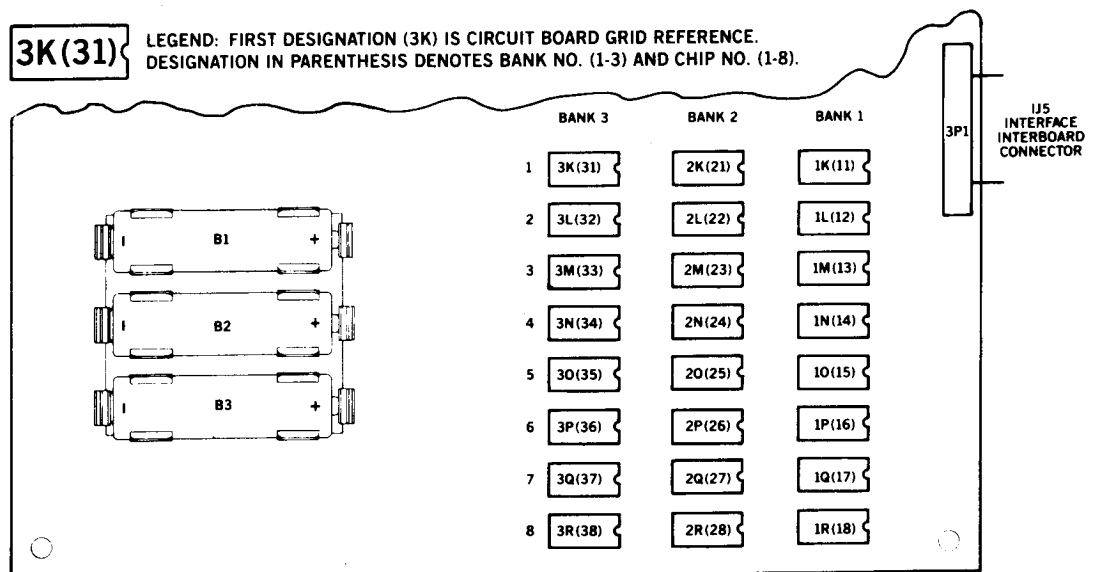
3K(31)

LEGEND: FIRST DESIGNATION (3K) IS CIRCUIT BOARD GRID REFERENCE. DESIGNATION IN PARENTHESIS DENOTES BANK NO. (1-3) AND CHIP NO. (1-8).

3P1

IJ5 INTERFACE INTERBOARD CONNECTOR

B1

B2

B3

| | BANK 3 | BANK 2 | BANK 1 |
|---|---|---|---|
| 1 | 3K(31) | 2K(21) | 1K(11) |
| 2 | 3L(32) | 2L(22) | 1L(12) |
| 3 | 3M(33) | 2M(23) | 1M(13) |
| 4 | 3N(34) | 2N(24) | 1N(14) |
| 5 | 3O(35) | 2O(25) | 1O(15) |
| 6 | 3P(36) | 2P(26) | 1P(16) |
| 7 | 3Q(37) | 2Q(27) | 1Q(17) |
| 8 | 3R(38) | 2R(28) | 1R(18) |